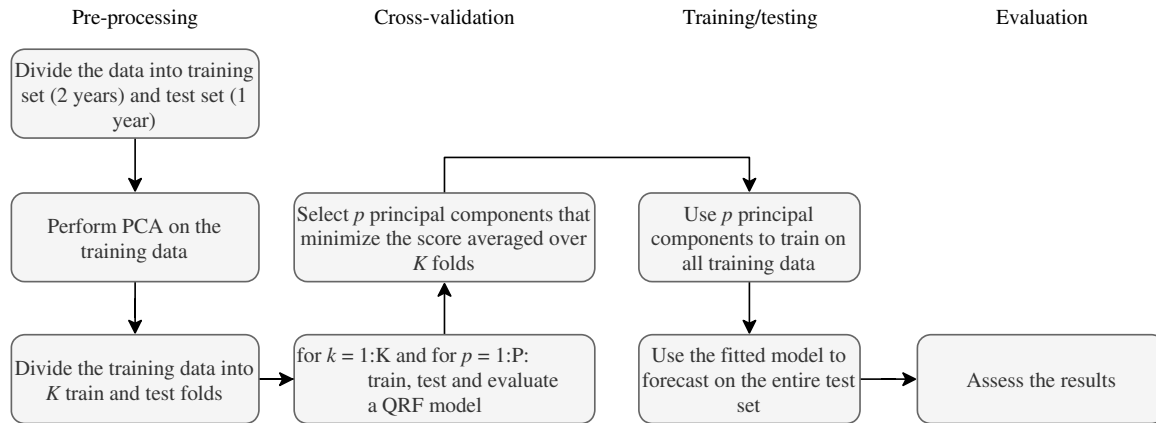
Pre-processing

Divide the data into training set (2 years) and test set (1 year)

Perform PCA on the training data

Divide the training data into $K$ train and test folds

Cross-validation

Select $p$ principal components that minimize the score averaged over $K$ folds

for $k$ = 1:K and for $p$ = 1:P: train, test and evaluate a QRF model

Training/testing

Use $p$ principal components to train on all training data

Use the fitted model to forecast on the entire test set

Evaluation

Assess the results